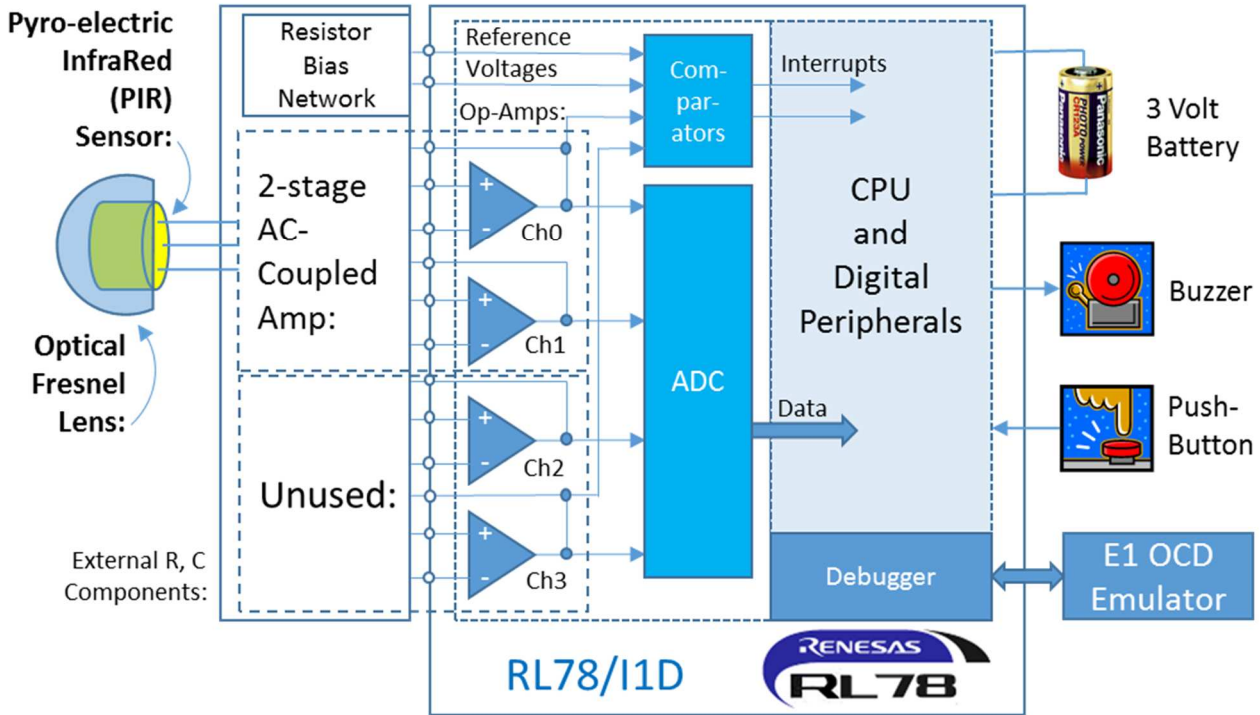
Pyro-electric InfraRed (PIR) Sensor:

Optical Fresnel Lens:

Resistor Bias Network

Reference Voltages

Op-Amps:

Com-par-ators

Interrupts

3 Volt Battery

PHOTO POWER CR123A Panasonic

2-stage AC-Coupled Amp:

+
-
Ch0

+
-
Ch1

CPU and Digital Peripherals

Buzzer

ADC

Data

Push-Button

Unused:

+
-
Ch2

+
-
Ch3

External R, C Components:

Debugger

E1 OCD Emulator

RL78/I1D

RENESAS RL78